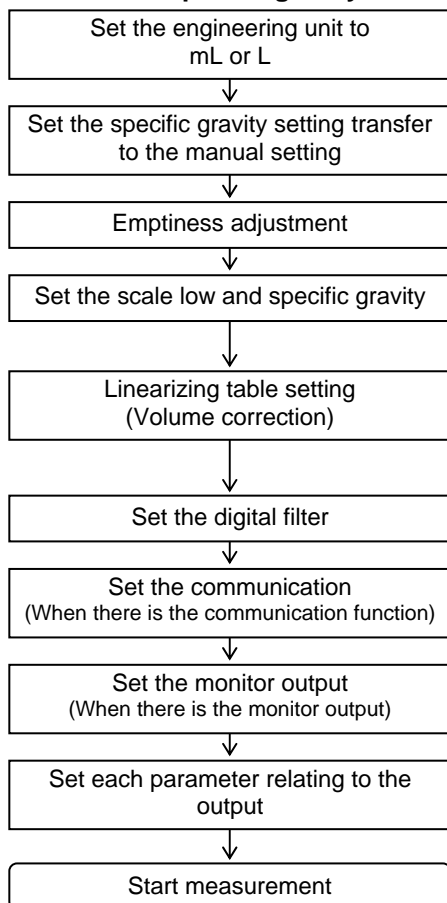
Set the engineering unit to mL or L

Set the specific gravity setting transfer to the manual setting

Emptiness adjustment

Set the scale low and specific gravity

Linearizing table setting
(Volume correction)

Set the digital filter

Set the communication
(When there is the communication function)

Set the monitor output
(When there is the monitor output)

Set each parameter relating to the output

Start measurement